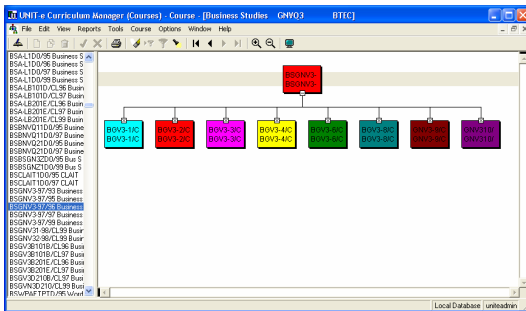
UNIT-e Curriculum Manager (Courses) - Course - [Business Studies GNVQ3 BTEC]

File Edit View Reports Tools Course Options Window Help

BSA-L1D0/95 Business S
BSA-L1D0/96 Business S
BSA-L1D0/97 Business S
BSA-L1D0/99 Business S
BSA-LB101D/CL96 Busin
BSA-LB101D/CL97 Busin
BSA-LB201E/CL96 Busin
BSA-LB201E/CL97 Busin
BSA-LB201E/CL99 Busin
BSBNVQ11D0/95 Busine
BSBNVQ11D0/97 Busine
BSBNVQ21D0/95 Busine
BSBNVQ21D0/97 Busine
BSBSGN32D0/95 Bus S
BSBSGN32D0/99 Bus S
BSCLAIT1D0/95 CLAIT
BSCLAIT1D0/97 CLAIT
BSGNV3-97/93 Business
BSGNV3-97/95 Business
BSGNV3-97/96 Business
BSGNV3-97/97 Business
BSGNV3-97/99 Business
BSGNV31-98/CL99 Busin
BSGNV32-98/CL99 Busin
BSGV3B101B/CL96 Busi
BSGV3B101B/CL97 Busi
BSGV3B201E/CL96 Busi
BSGV3B201E/CL97 Busi
BSGV3D210B/CL97 Busi
BSGVN3D210/CL99 Busi
BSWPAFTPTD/95 Word

BSGNV3-
BSGNV3-

BGV3-1/C
BGV3-1/C

BGV3-2/C
BGV3-2/C

BGV3-3/C
BGV3-3/C

BGV3-4/C
BGV3-4/C

BGV3-6/C
BGV3-6/C

BGV3-8/C
BGV3-8/C

BGV3-8/C
BGV3-8/C

GNV318/
GNV318/

Local Database uniteadmin